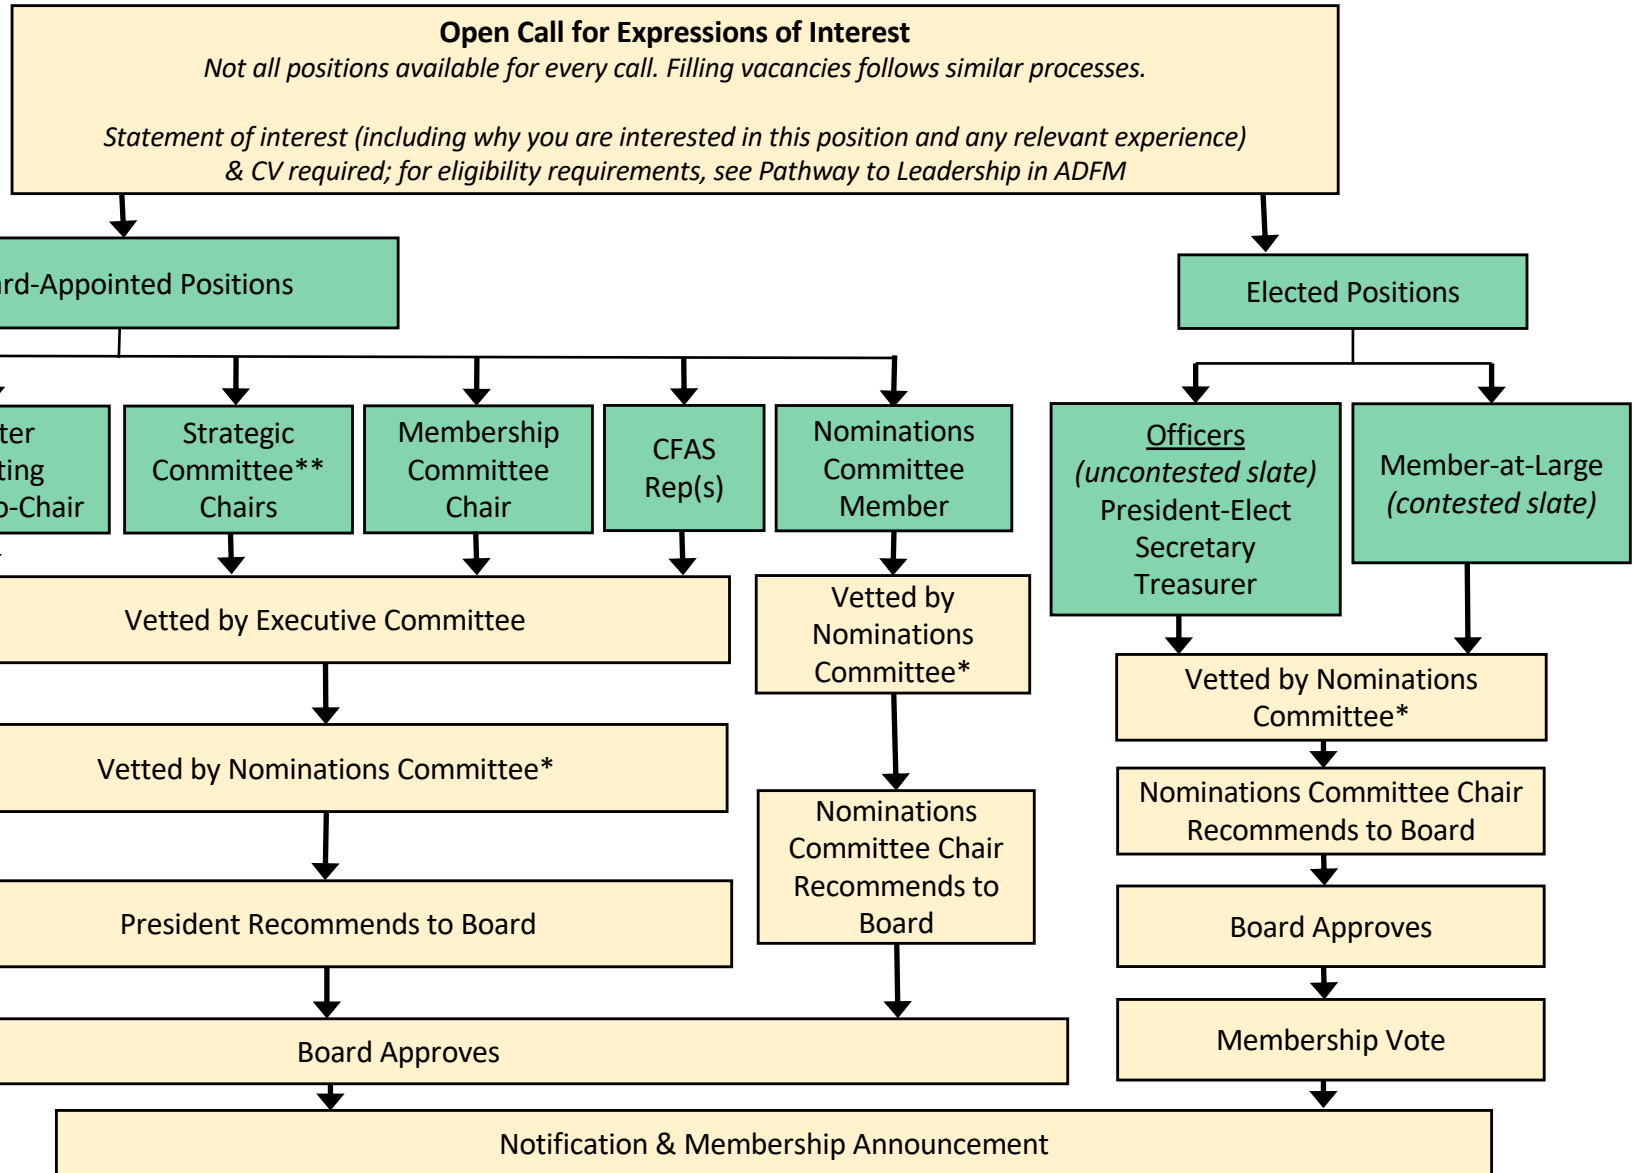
Open Call for Expressions of Interest
Not all positions available for every call. Filling vacancies follows similar processes.

Statement of interest (including why you are interested in this position and any relevant experience) & CV required; for eligibility requirements, see Pathway to Leadership in ADFM

rd-Appointed Positions

ter
ting
o-Chair

Strategic Committee** Chairs

Membership Committee Chair

CFAS Rep(s)

Nominations Committee Member

Vetted by Executive Committee

Vetted by Nominations Committee*

Vetted by Nominations Committee*

President Recommends to Board

Nominations Committee Chair Recommends to Board

Board Approves

Elected Positions

Officers
(uncontested slate)
President-Elect
Secretary
Treasurer

Member-at-Large
(contested slate)

Vetted by Nominations Committee*

Nominations Committee Chair Recommends to Board

Board Approves

Membership Vote

Notification & Membership Announcement